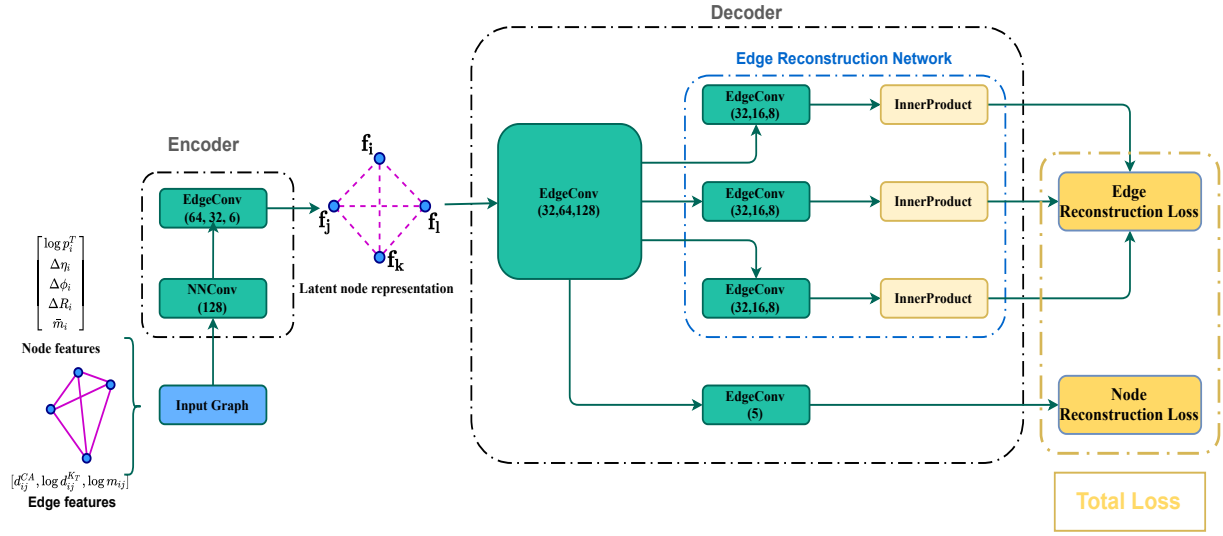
$\begin{bmatrix}\log p_i^T \\ \Delta\eta_i \\ \Delta\phi_i \\ \Delta R_i \\ \bar{m}_i\end{bmatrix}$

Node features

$[d_{ij}^{CA}, \log d_{ij}^{K_T}, \log m_{ij}]$

Edge features

Input Graph

Encoder

EdgeConv
(64, 32, 6)

NNConv
(128)

$\mathbf{f_i}$

$\mathbf{f_j}$

$\mathbf{f_l}$

$\mathbf{f_k}$

Latent node representation

Decoder

EdgeConv
(32,64,128)

Edge Reconstruction Network

EdgeConv
(32,16,8)

InnerProduct

EdgeConv
(32,16,8)

InnerProduct

EdgeConv
(32,16,8)

InnerProduct

EdgeConv
(5)

Edge
Reconstruction Loss

Node
Reconstruction Loss

Total Loss